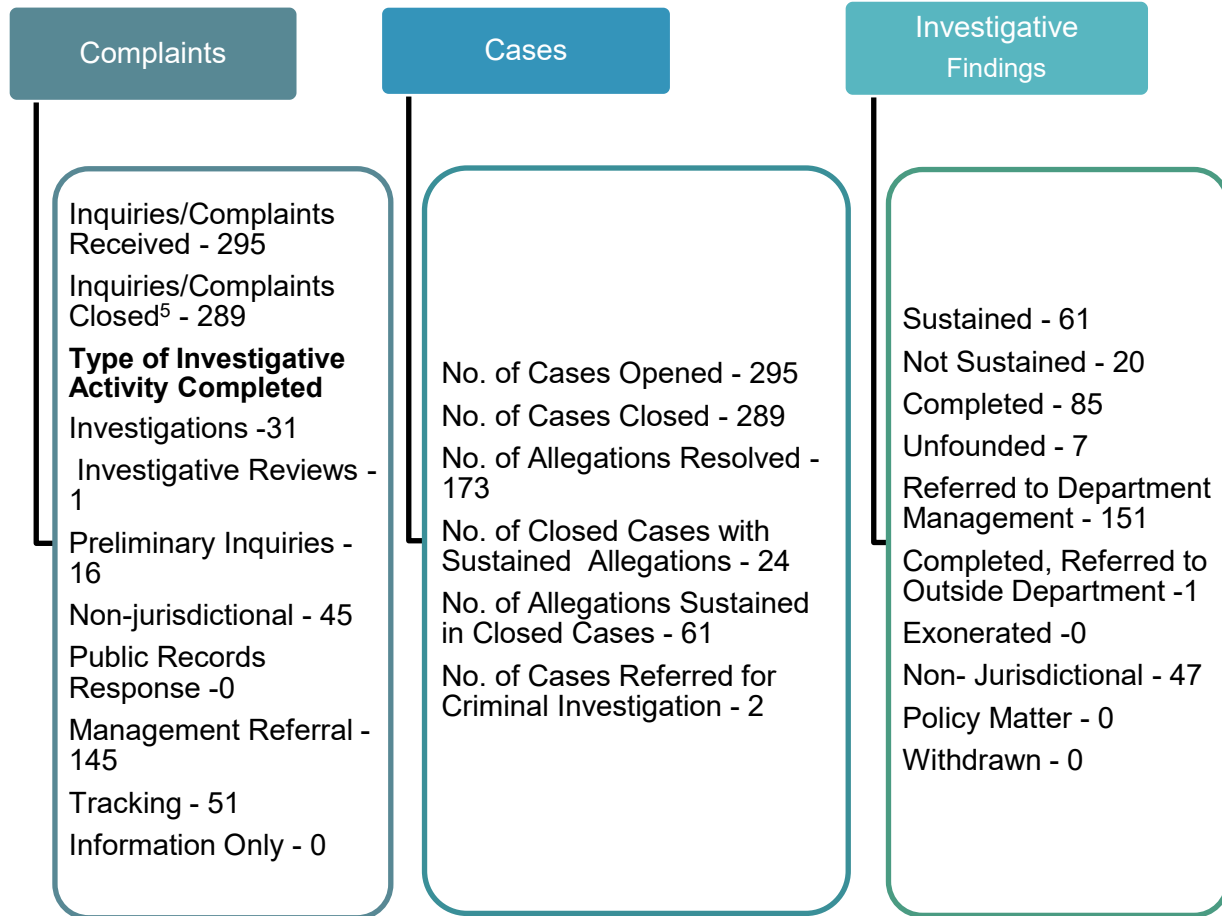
Complaints

Inquiries/Complaints Received - 295

Inquiries/Complaints Closed$^5$ - 289

**Type of Investigative Activity Completed**

Investigations -31

Investigative Reviews - 1

Preliminary Inquiries - 16

Non-jurisdictional - 45

Public Records Response -0

Management Referral - 145

Tracking - 51

Information Only - 0

Cases

No. of Cases Opened - 295

No. of Cases Closed - 289

No. of Allegations Resolved - 173

No. of Closed Cases with Sustained Allegations - 24

No. of Allegations Sustained in Closed Cases - 61

No. of Cases Referred for Criminal Investigation - 2

Investigative Findings

Sustained - 61

Not Sustained - 20

Completed - 85

Unfounded - 7

Referred to Department Management - 151

Completed, Referred to Outside Department -1

Exonerated -0

Non- Jurisdictional - 47

Policy Matter - 0

Withdrawn - 0